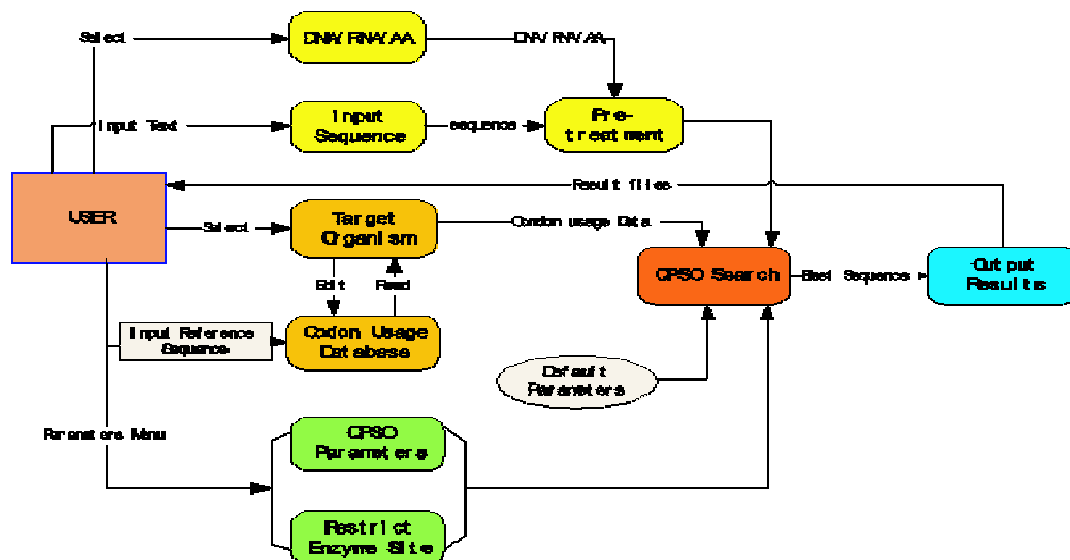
Select

DNA/ RNA/ AA

DNA/ RNA/ AA

Input Text

Input Sequence

sequence

Pre-treatment

Result files

USER

Select

Target Organism

Condon usage Data

CPSO Search

Best Sequence

Output Results

Edit

Read

Input Reference Sequence

Codon Usage Database

Default Parameters

Parameters Menu

CPSO Parameters

Restrict Enzyme Site